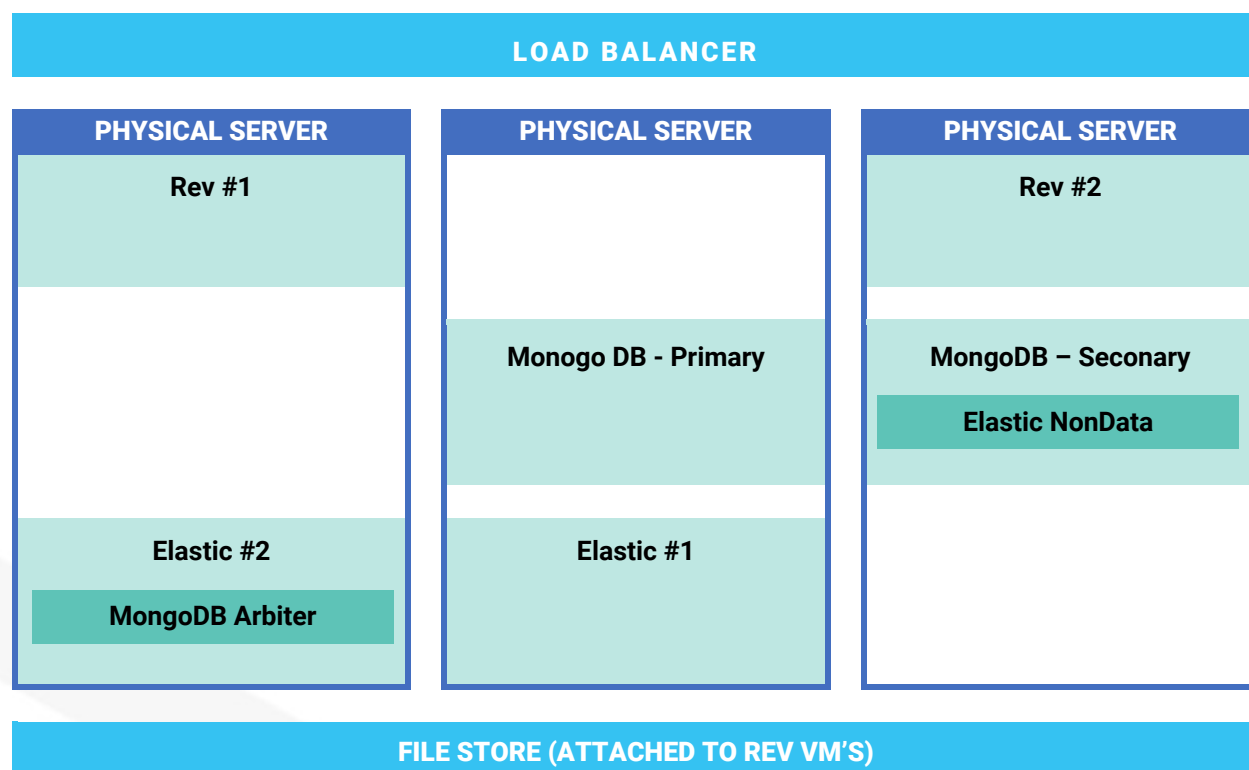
LOAD BALANCER

PHYSICAL SERVER

Rev #1

Elastic #2

MongoDB Arbiter

PHYSICAL SERVER

Monogo DB - Primary

Elastic #1

PHYSICAL SERVER

Rev #2

MongoDB – Seconary

Elastic NonData

FILE STORE (ATTACHED TO REV VM'S)